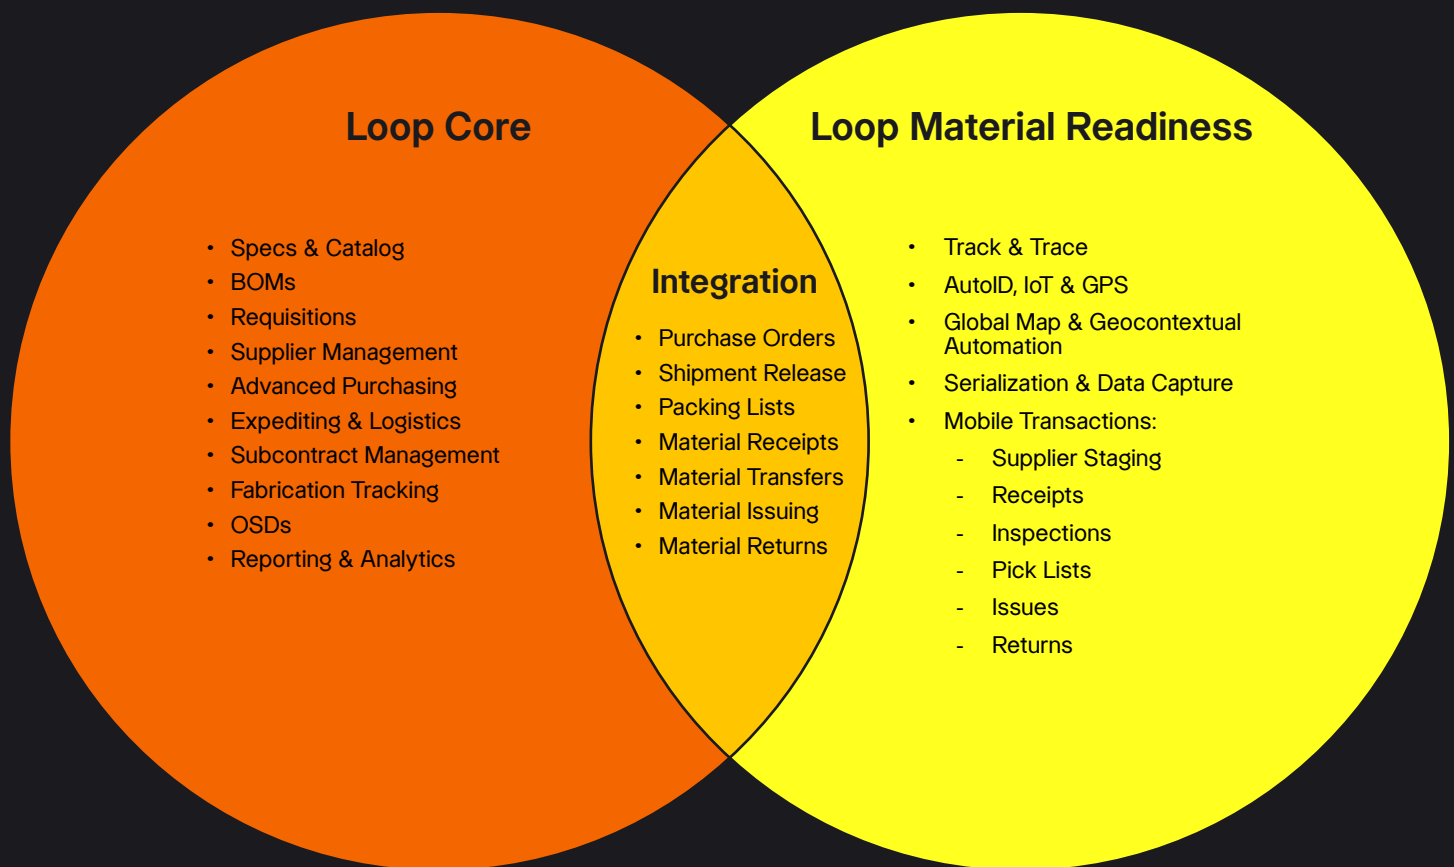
Loop Core

- Specs & Catalog
- BOMs
- Requisitions
- Supplier Management
- Advanced Purchasing
- Expediting & Logistics
- Subcontract Management
- Fabrication Tracking
- OSDs
- Reporting & Analytics

Integration

- Purchase Orders
- Shipment Release
- Packing Lists
- Material Receipts
- Material Transfers
- Material Issuing
- Material Returns

Loop Material Readiness

- Track & Trace
- AutoID, IoT & GPS
- Global Map & Geocontextual Automation
- Serialization & Data Capture
- Mobile Transactions:
  - Supplier Staging
  - Receipts
  - Inspections
  - Pick Lists
  - Issues
  - Returns